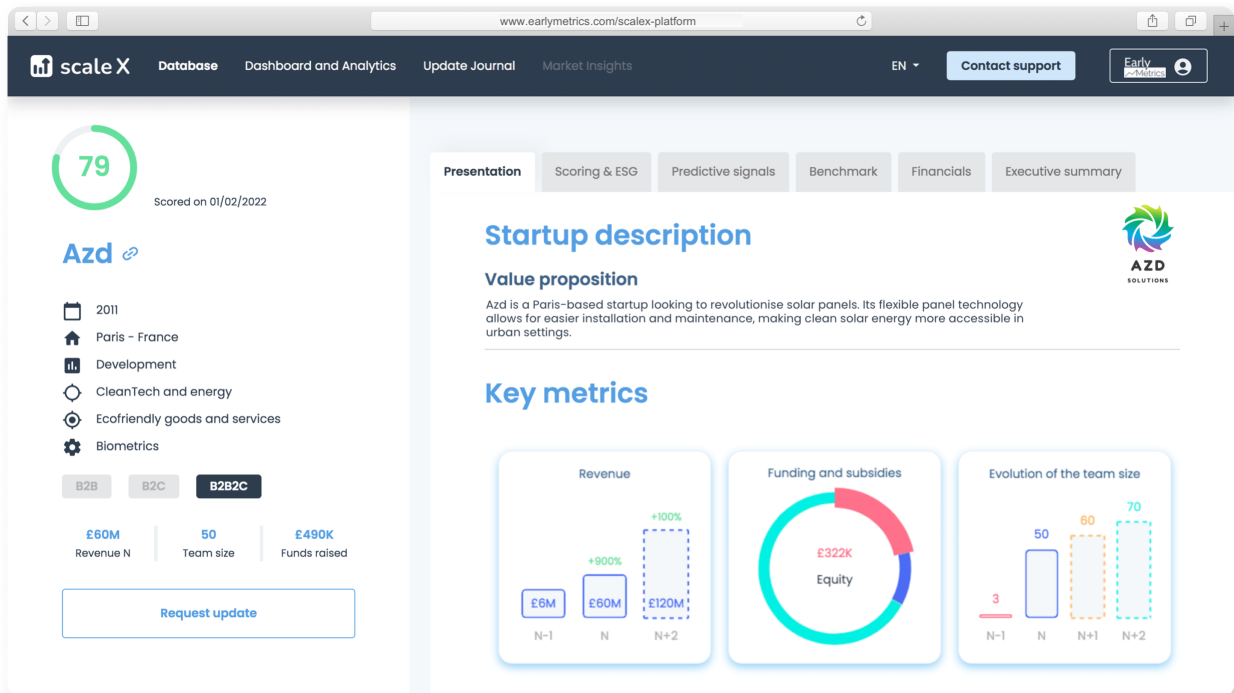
www.earlymetrics.com/scalex-platform

scale X Database Dashboard and Analytics Update Journal Market Insights EN Contact support Early Metrics

79

Scored on 01/02/2022

Azd

2011

Paris - France

Development

CleanTech and energy

Ecofriendly goods and services

Biometrics

B2B B2C B2B2C

| £60M | 50 | £490K |
|---|---|---|
| Revenue N | Team size | Funds raised |

Request update

Presentation Scoring & ESG Predictive signals Benchmark Financials Executive summary

Startup description

AZD SOLUTIONS

Value proposition

Azd is a Paris-based startup looking to revolutionise solar panels. Its flexible panel technology allows for easier installation and maintenance, making clean solar energy more accessible in urban settings.

Key metrics

Revenue

+100%

+900%

£6M £60M £120M

N-1 N N+2

Funding and subsidies

£322K

Equity

Evolution of the team size

3 50 60 70

N-1 N N+1 N+2